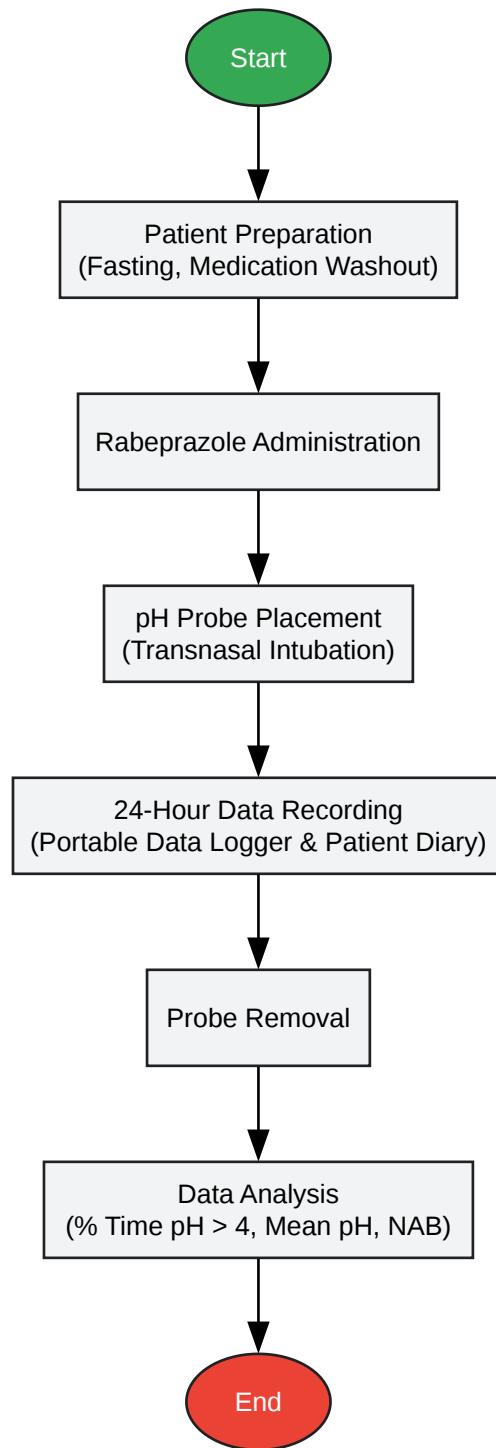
Start

Patient Preparation
(Fasting, Medication Washout)

Rabeprazole Administration

pH Probe Placement
(Transnasal Intubation)

24-Hour Data Recording
(Portable Data Logger & Patient Diary)

Probe Removal

Data Analysis
(% Time pH > 4, Mean pH, NAB)

End